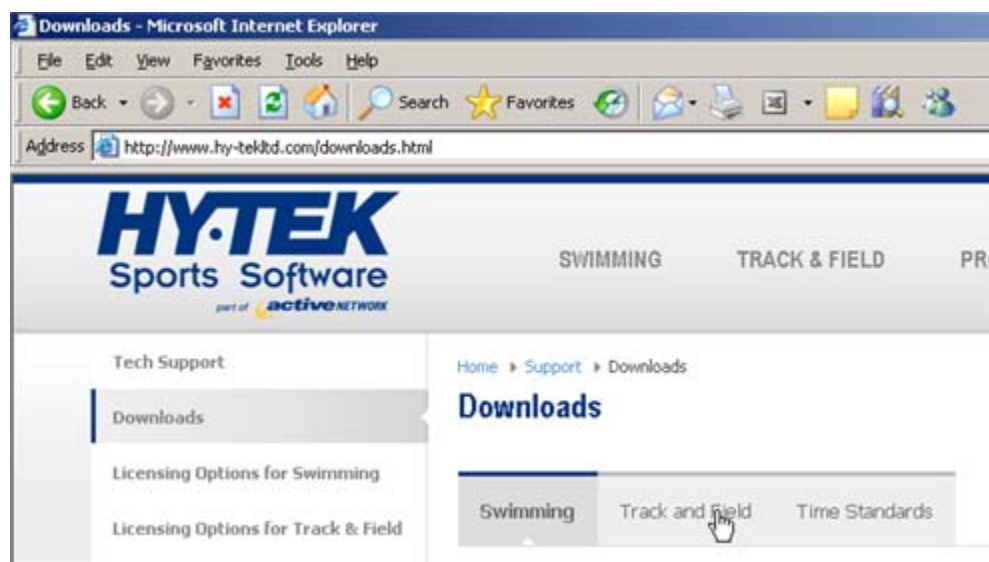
Downloads - Microsoft Internet Explorer

File Edit View Favorites Tools Help

Back Search Favorites

Address http://www.hy-tekltd.com/downloads.html

HY-TEK
Sports Software
part of active NETWORK

SWIMMING TRACK & FIELD PR

Tech Support

Downloads

Licensing Options for Swimming

Licensing Options for Track & Field

Home ▸ Support ▸ Downloads

Downloads

Swimming Track and Field Time Standards